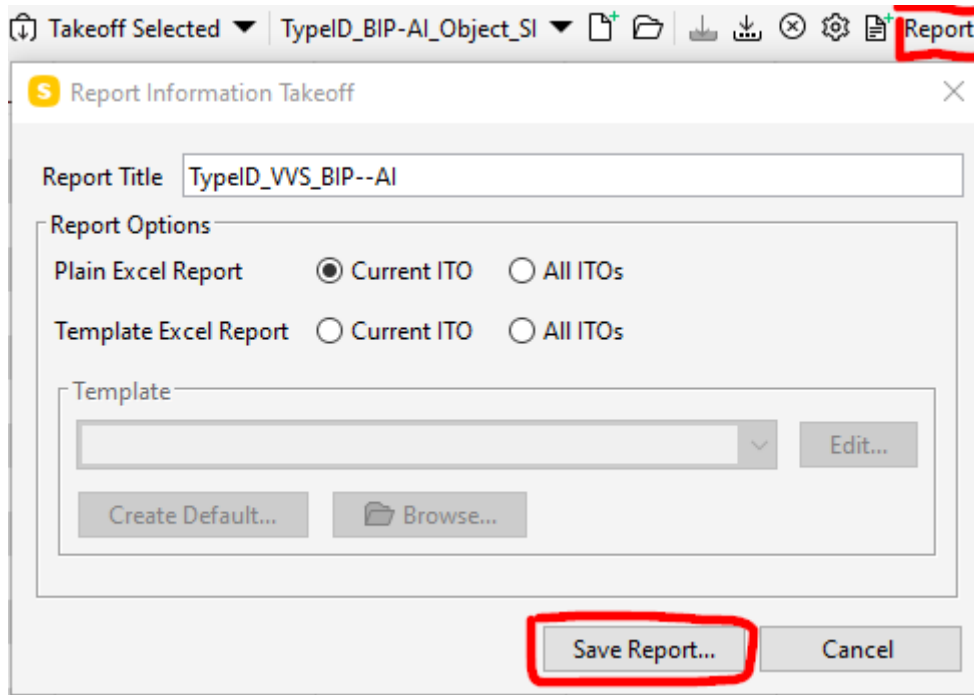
Takeoff Selected ▼ TypeID_BIP-AI_Object_SI ▼ Report

S Report Information Takeoff

Report Title TypeID_VVS_BIP--AI

Report Options

Plain Excel Report ◉ Current ITO ○ All ITOs

Template Excel Report ○ Current ITO ○ All ITOs

Template

Edit...

Create Default... Browse...

Save Report... Cancel